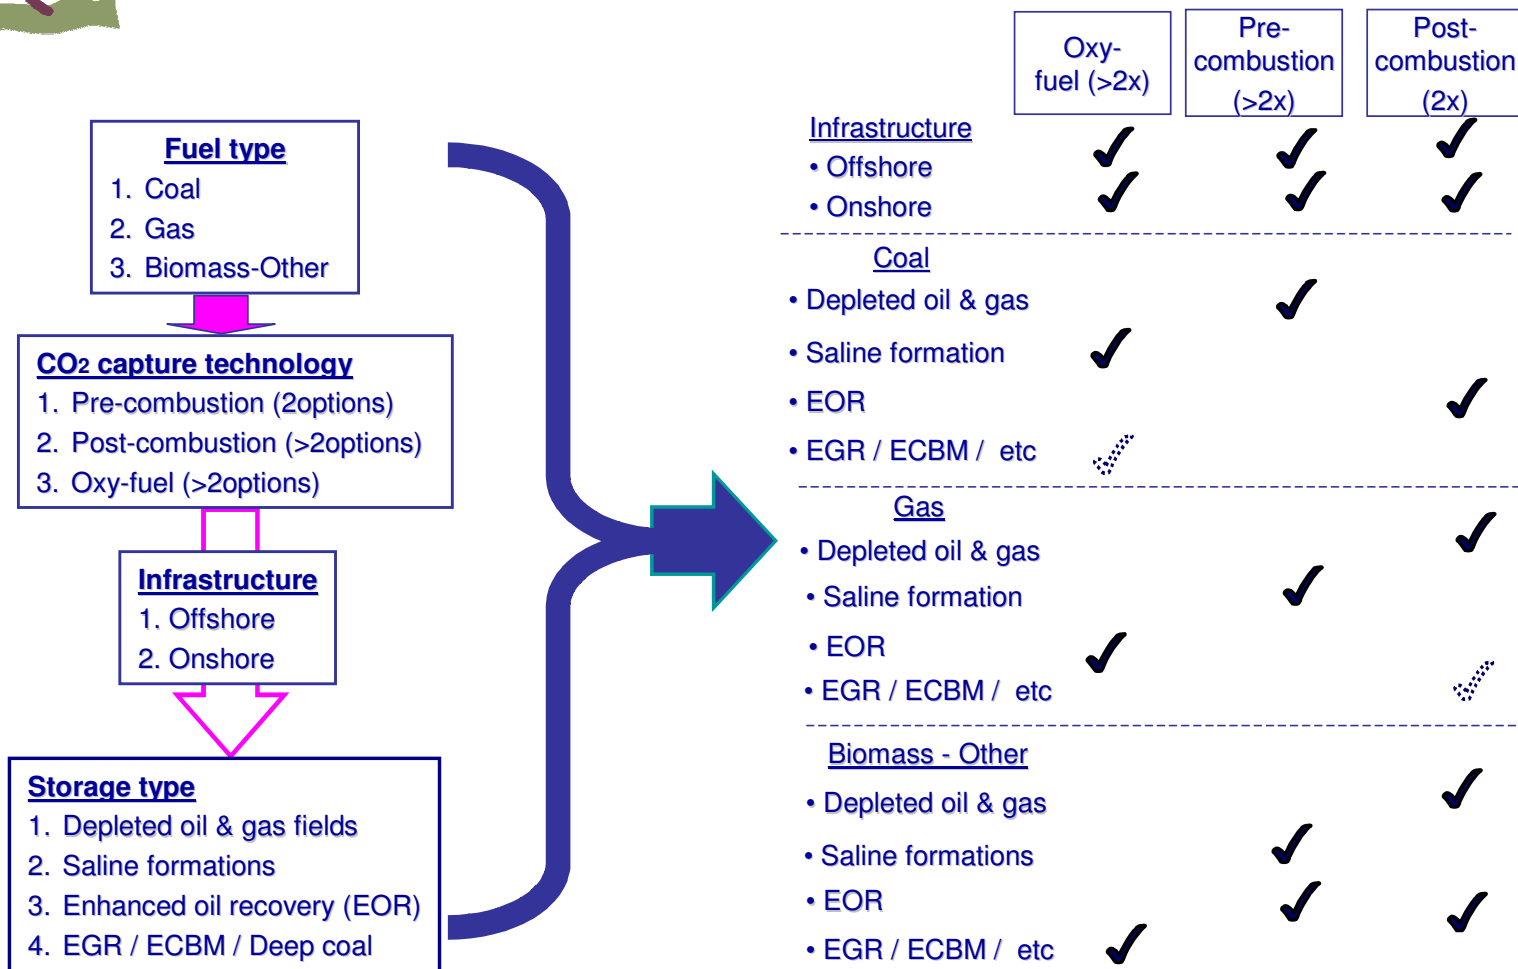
Fuel type
1. Coal
2. Gas
3. Biomass-Other

CO2 capture technology
1. Pre-combustion (2options)
2. Post-combustion (>2options)
3. Oxy-fuel (>2options)

Infrastructure
1. Offshore
2. Onshore

Storage type
1. Depleted oil & gas fields
2. Saline formations
3. Enhanced oil recovery (EOR)
4. EGR / ECBM / Deep coal

| | Oxy-fuel (>2x) | Pre-combustion (>2x) | Post-combustion (2x) |
|---|---|---|---|
| Infrastructure | | | |
| • Offshore | ✓ | ✓ | ✓ |
| • Onshore | ✓ | ✓ | ✓ |
| Coal | | | |
| • Depleted oil & gas | | ✓ | |
| • Saline formation | ✓ | | |
| • EOR | | | ✓ |
| • EGR / ECBM / etc | ✓ | | |
| Gas | | | |
| • Depleted oil & gas | | | ✓ |
| • Saline formation | | ✓ | |
| • EOR | ✓ | | |
| • EGR / ECBM / etc | | | ✓ |
| Biomass - Other | | | |
| • Depleted oil & gas | | | ✓ |
| • Saline formations | | ✓ | |
| • EOR | | ✓ | ✓ |
| • EGR / ECBM / etc | ✓ | | |